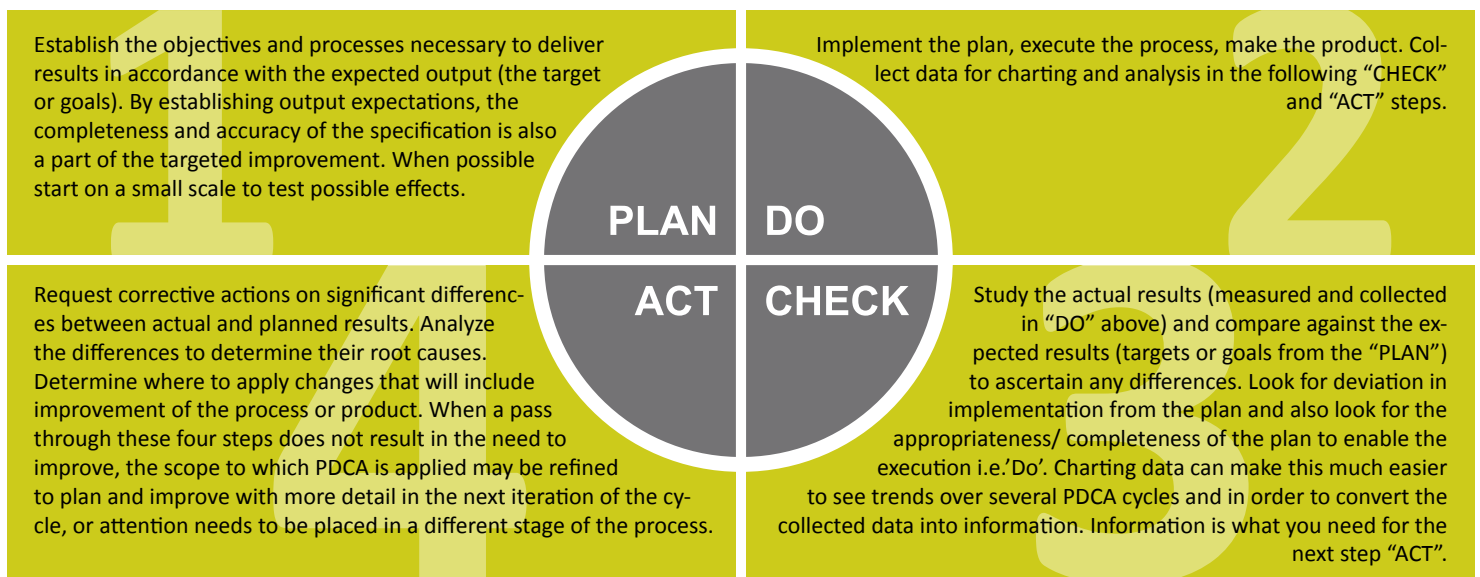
1

Establish the objectives and processes necessary to deliver results in accordance with the expected output (the target or goals). By establishing output expectations, the completeness and accuracy of the specification is also a part of the targeted improvement. When possible start on a small scale to test possible effects.

2

Implement the plan, execute the process, make the product. Collect data for charting and analysis in the following “CHECK” and “ACT” steps.

PLAN

DO

ACT

CHECK

4

Request corrective actions on significant differences between actual and planned results. Analyze the differences to determine their root causes. Determine where to apply changes that will include improvement of the process or product. When a pass through these four steps does not result in the need to improve, the scope to which PDCA is applied may be refined to plan and improve with more detail in the next iteration of the cycle, or attention needs to be placed in a different stage of the process.

3

Study the actual results (measured and collected in “DO” above) and compare against the expected results (targets or goals from the “PLAN”) to ascertain any differences. Look for deviation in implementation from the plan and also look for the appropriateness/ completeness of the plan to enable the execution i.e.’Do’. Charting data can make this much easier to see trends over several PDCA cycles and in order to convert the collected data into information. Information is what you need for the next step “ACT”.